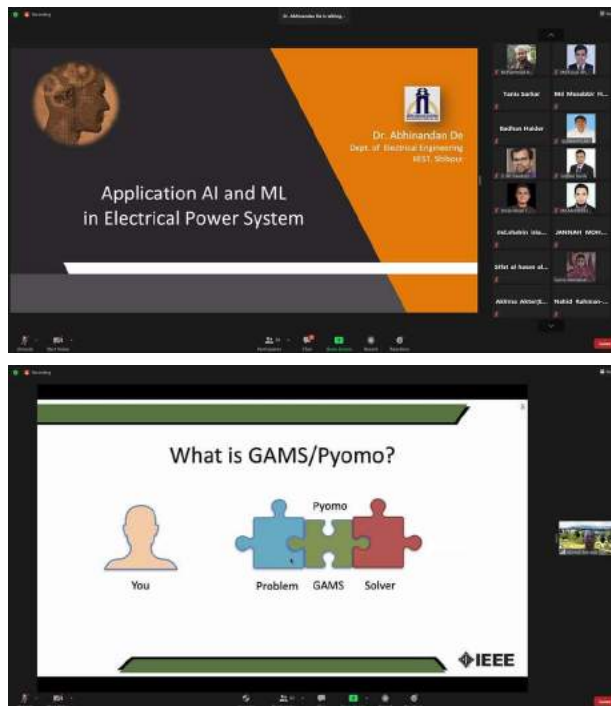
Recording

Dr. Abhinandan De is talking...

Dr. Abhinandan De
Dept. of Electrical Engineering
IIEST, Shibpur

Application AI and ML in Electrical Power System

Tanis Sarkar

Md Mosabbir H...

Badhon Halder

md.shakin sla...

JANNAH MOH...

Siffat al hasan al...

Akhtruz Ahmed...

Nahid Rahman...

Unmute

Start Video

Participants

Chat

Share Screen

Record

Reactions

Recording

What is GAMS/Pyomo?

Pyomo

You

Problem

GAMS

Solver

IEEE